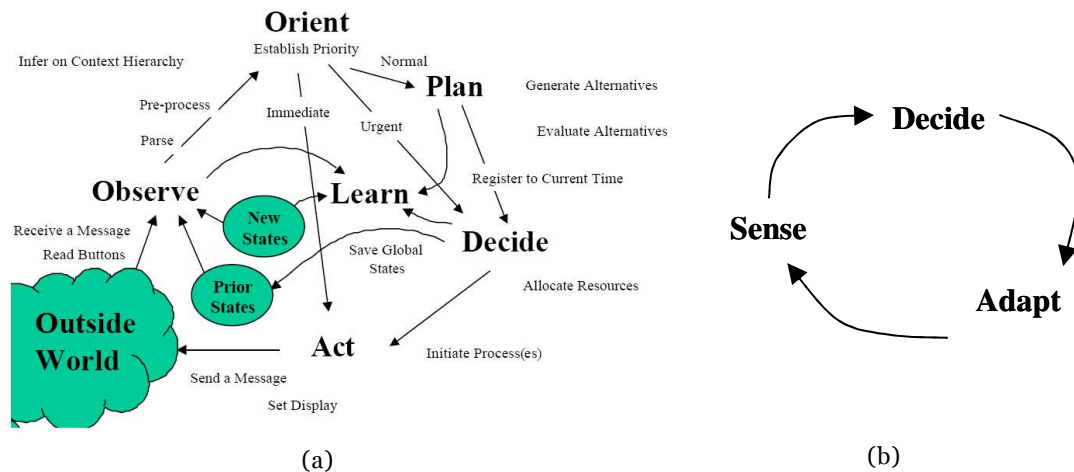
Orient
Establish Priority

Infer on Context Hierarchy

Normal

Plan

Generate Alternatives

Pre-process

Immediate

Urgent

Evaluate Alternatives

Parse

Register to Current Time

Observe

Learn

New States

Decide

Receive a Message

Read Buttons

Save Global States

Prior States

Allocate Resources

Outside World

Act

Initiate Process(es)

Send a Message

Set Display

(a)

Decide

Sense

Adapt

(b)